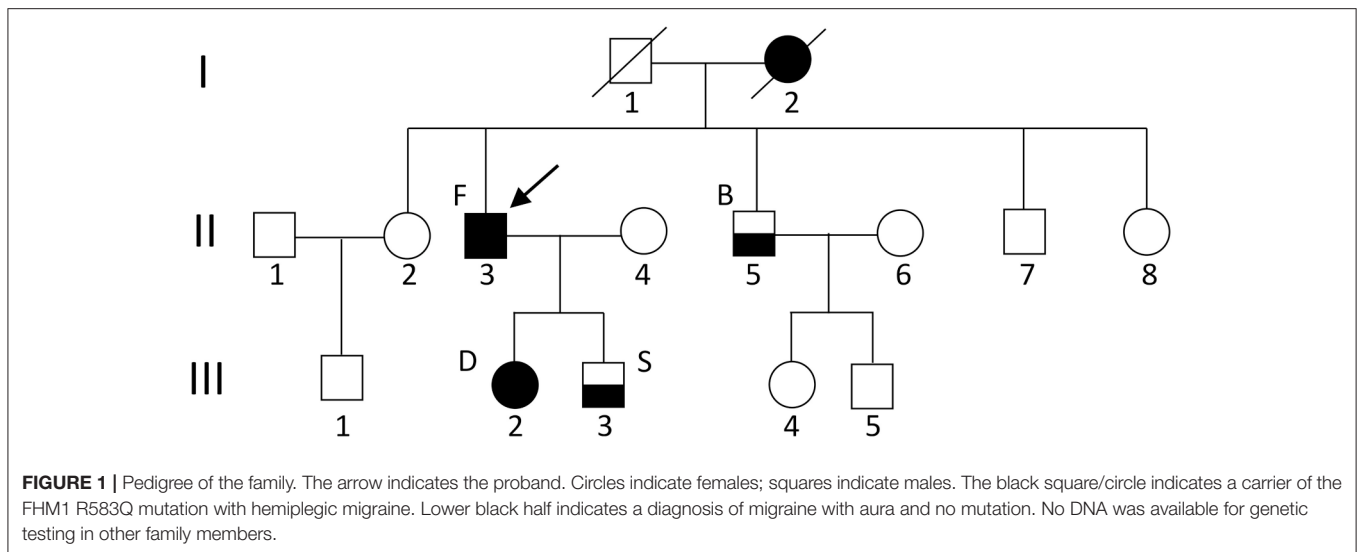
I

1

2

F

B

II

1

2

3

4

5

6

7

8

D

S

III

1

2

3

4

5

**FIGURE 1 |** Pedigree of the family. The arrow indicates the proband. Circles indicate females; squares indicate males. The black square/circle indicates a carrier of the FHM1 R583Q mutation with hemiplegic migraine. Lower black half indicates a diagnosis of migraine with aura and no mutation. No DNA was available for genetic testing in other family members.